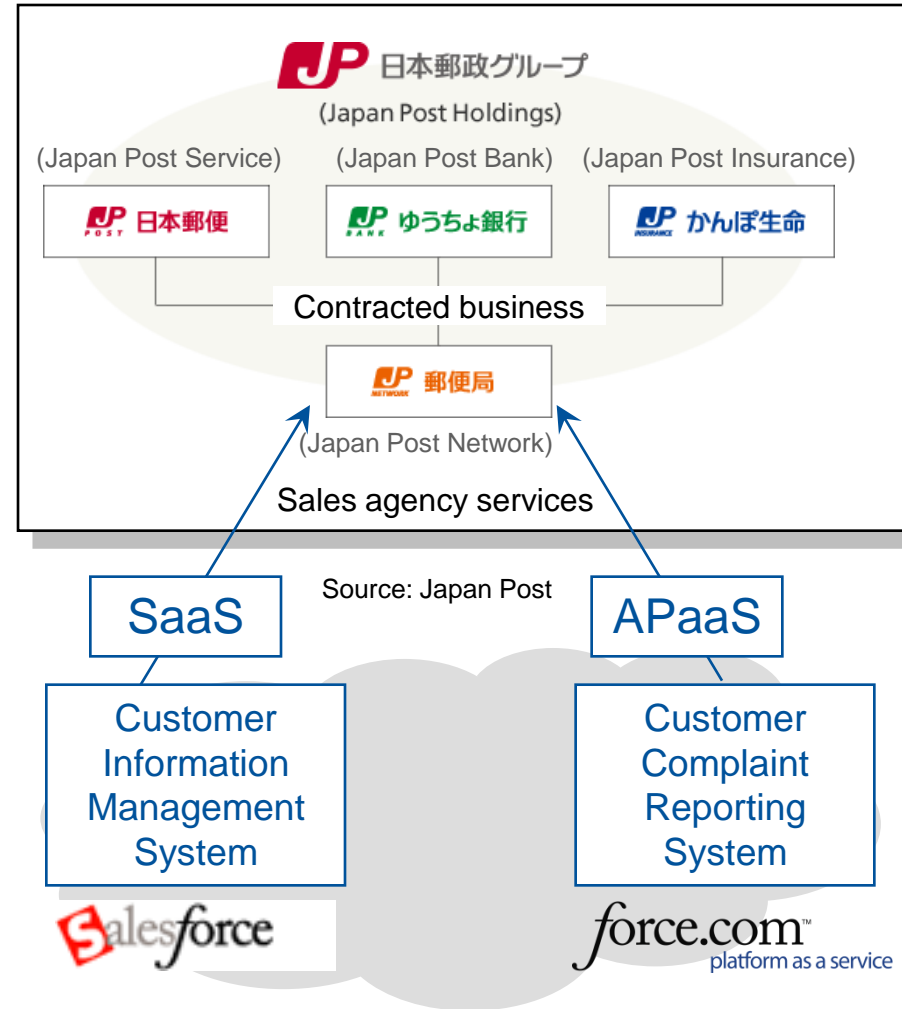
JP 日本郵政グループ
(Japan Post Holdings)

(Japan Post Service)
(Japan Post Bank)
(Japan Post Insurance)

JP POST 日本郵便
JP BANK ゆうちょ銀行
JP INSURANCE かんぽ生命

Contracted business

JP NETWORK 郵便局
(Japan Post Network)

Sales agency services

Source: Japan Post

SaaS
APaaS

Customer Information Management System

Customer Complaint Reporting System

salesforce

force.com™
platform as a service